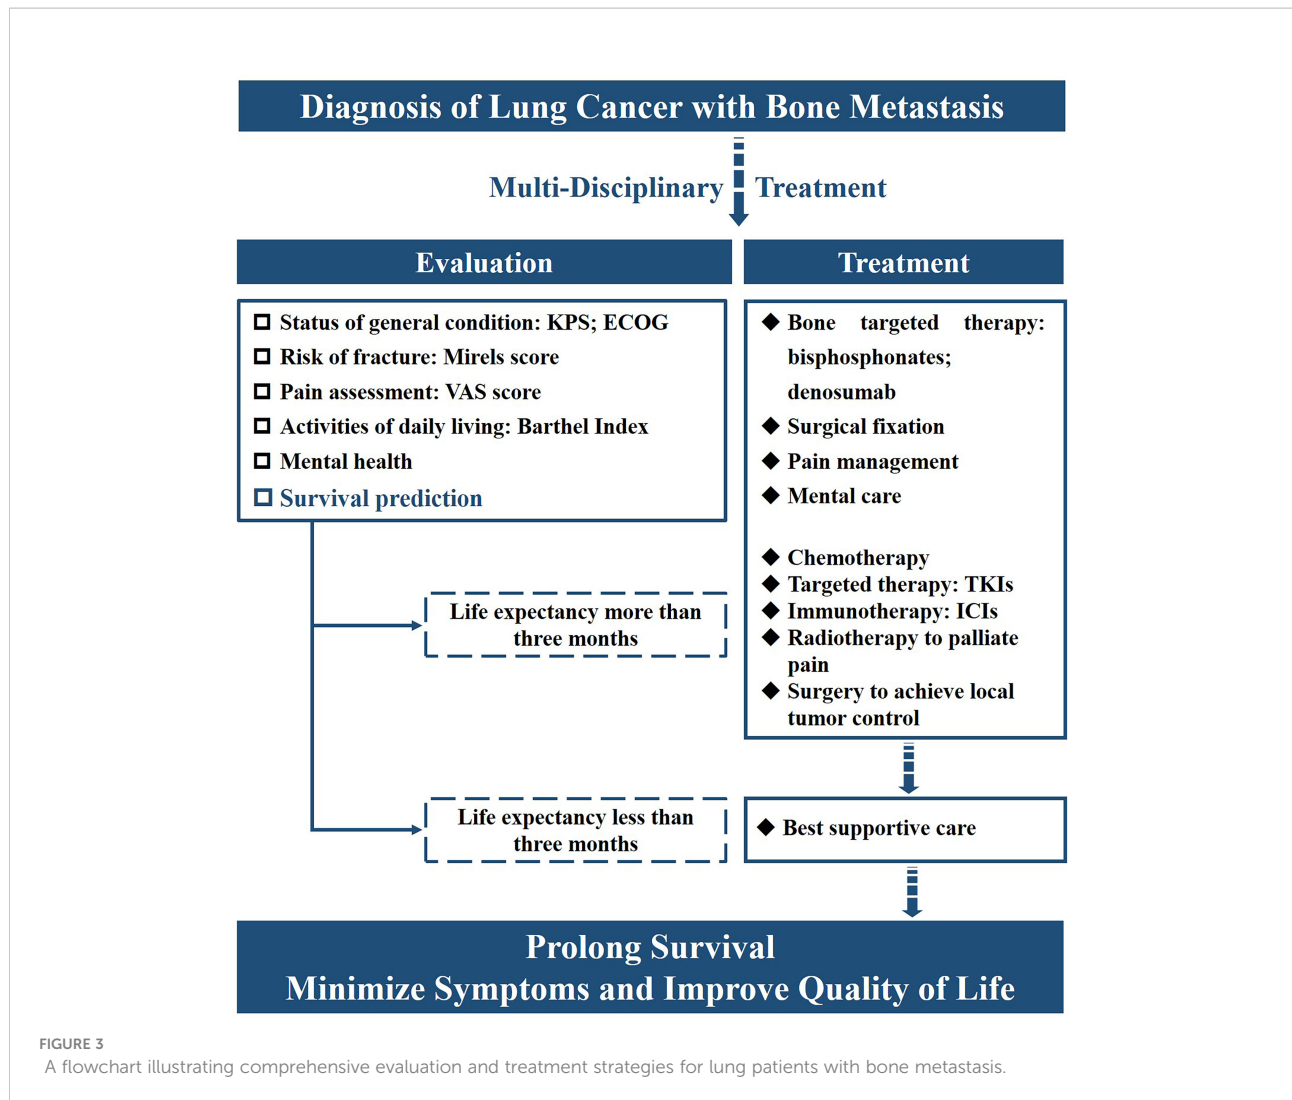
Diagnosis of Lung Cancer with Bone Metastasis

Multi-Disciplinary Treatment

Evaluation

Treatment

□ Status of general condition: KPS; ECOG
□ Risk of fracture: Mirels score
□ Pain assessment: VAS score
□ Activities of daily living: Barthel Index
□ Mental health
□ Survival prediction

◆ Bone targeted therapy: bisphosphonates; denosumab
◆ Surgical fixation
◆ Pain management
◆ Mental care

◆ Chemotherapy
◆ Targeted therapy: TKIs
◆ Immunotherapy: ICIs
◆ Radiotherapy to palliate pain
◆ Surgery to achieve local tumor control

Life expectancy more than three months

Life expectancy less than three months

◆ Best supportive care

Prolong Survival
Minimize Symptoms and Improve Quality of Life

FIGURE 3
A flowchart illustrating comprehensive evaluation and treatment strategies for lung patients with bone metastasis.